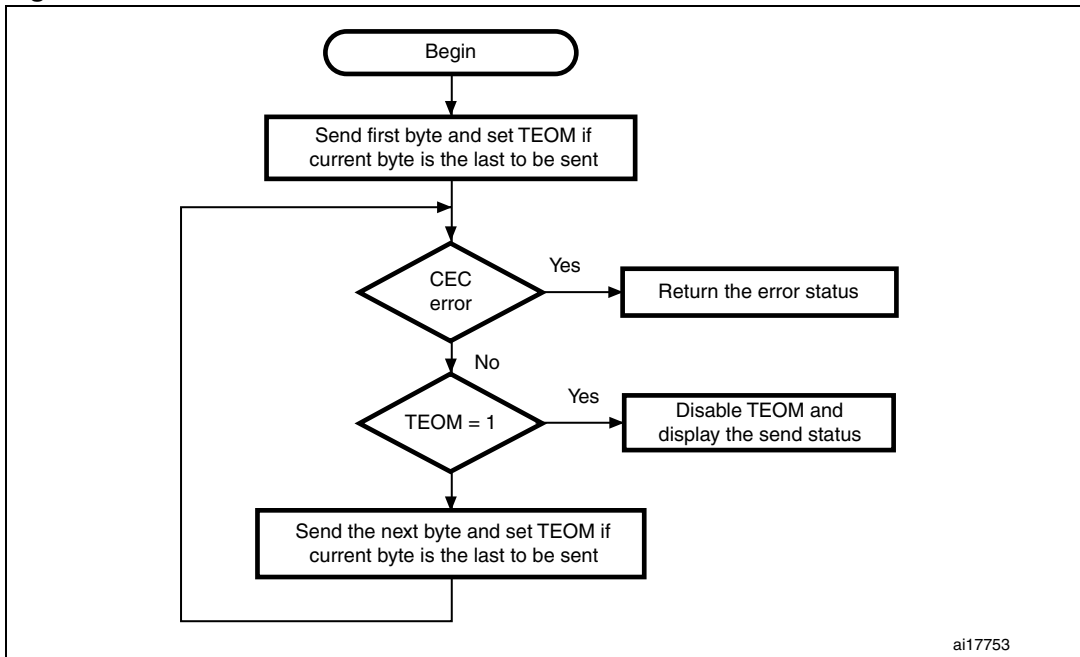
Begin

Send first byte and set TEOM if current byte is the last to be sent

CEC error

Yes

Return the error status

No

TEOM = 1

Yes

Disable TEOM and display the send status

Send the next byte and set TEOM if current byte is the last to be sent

ai17753